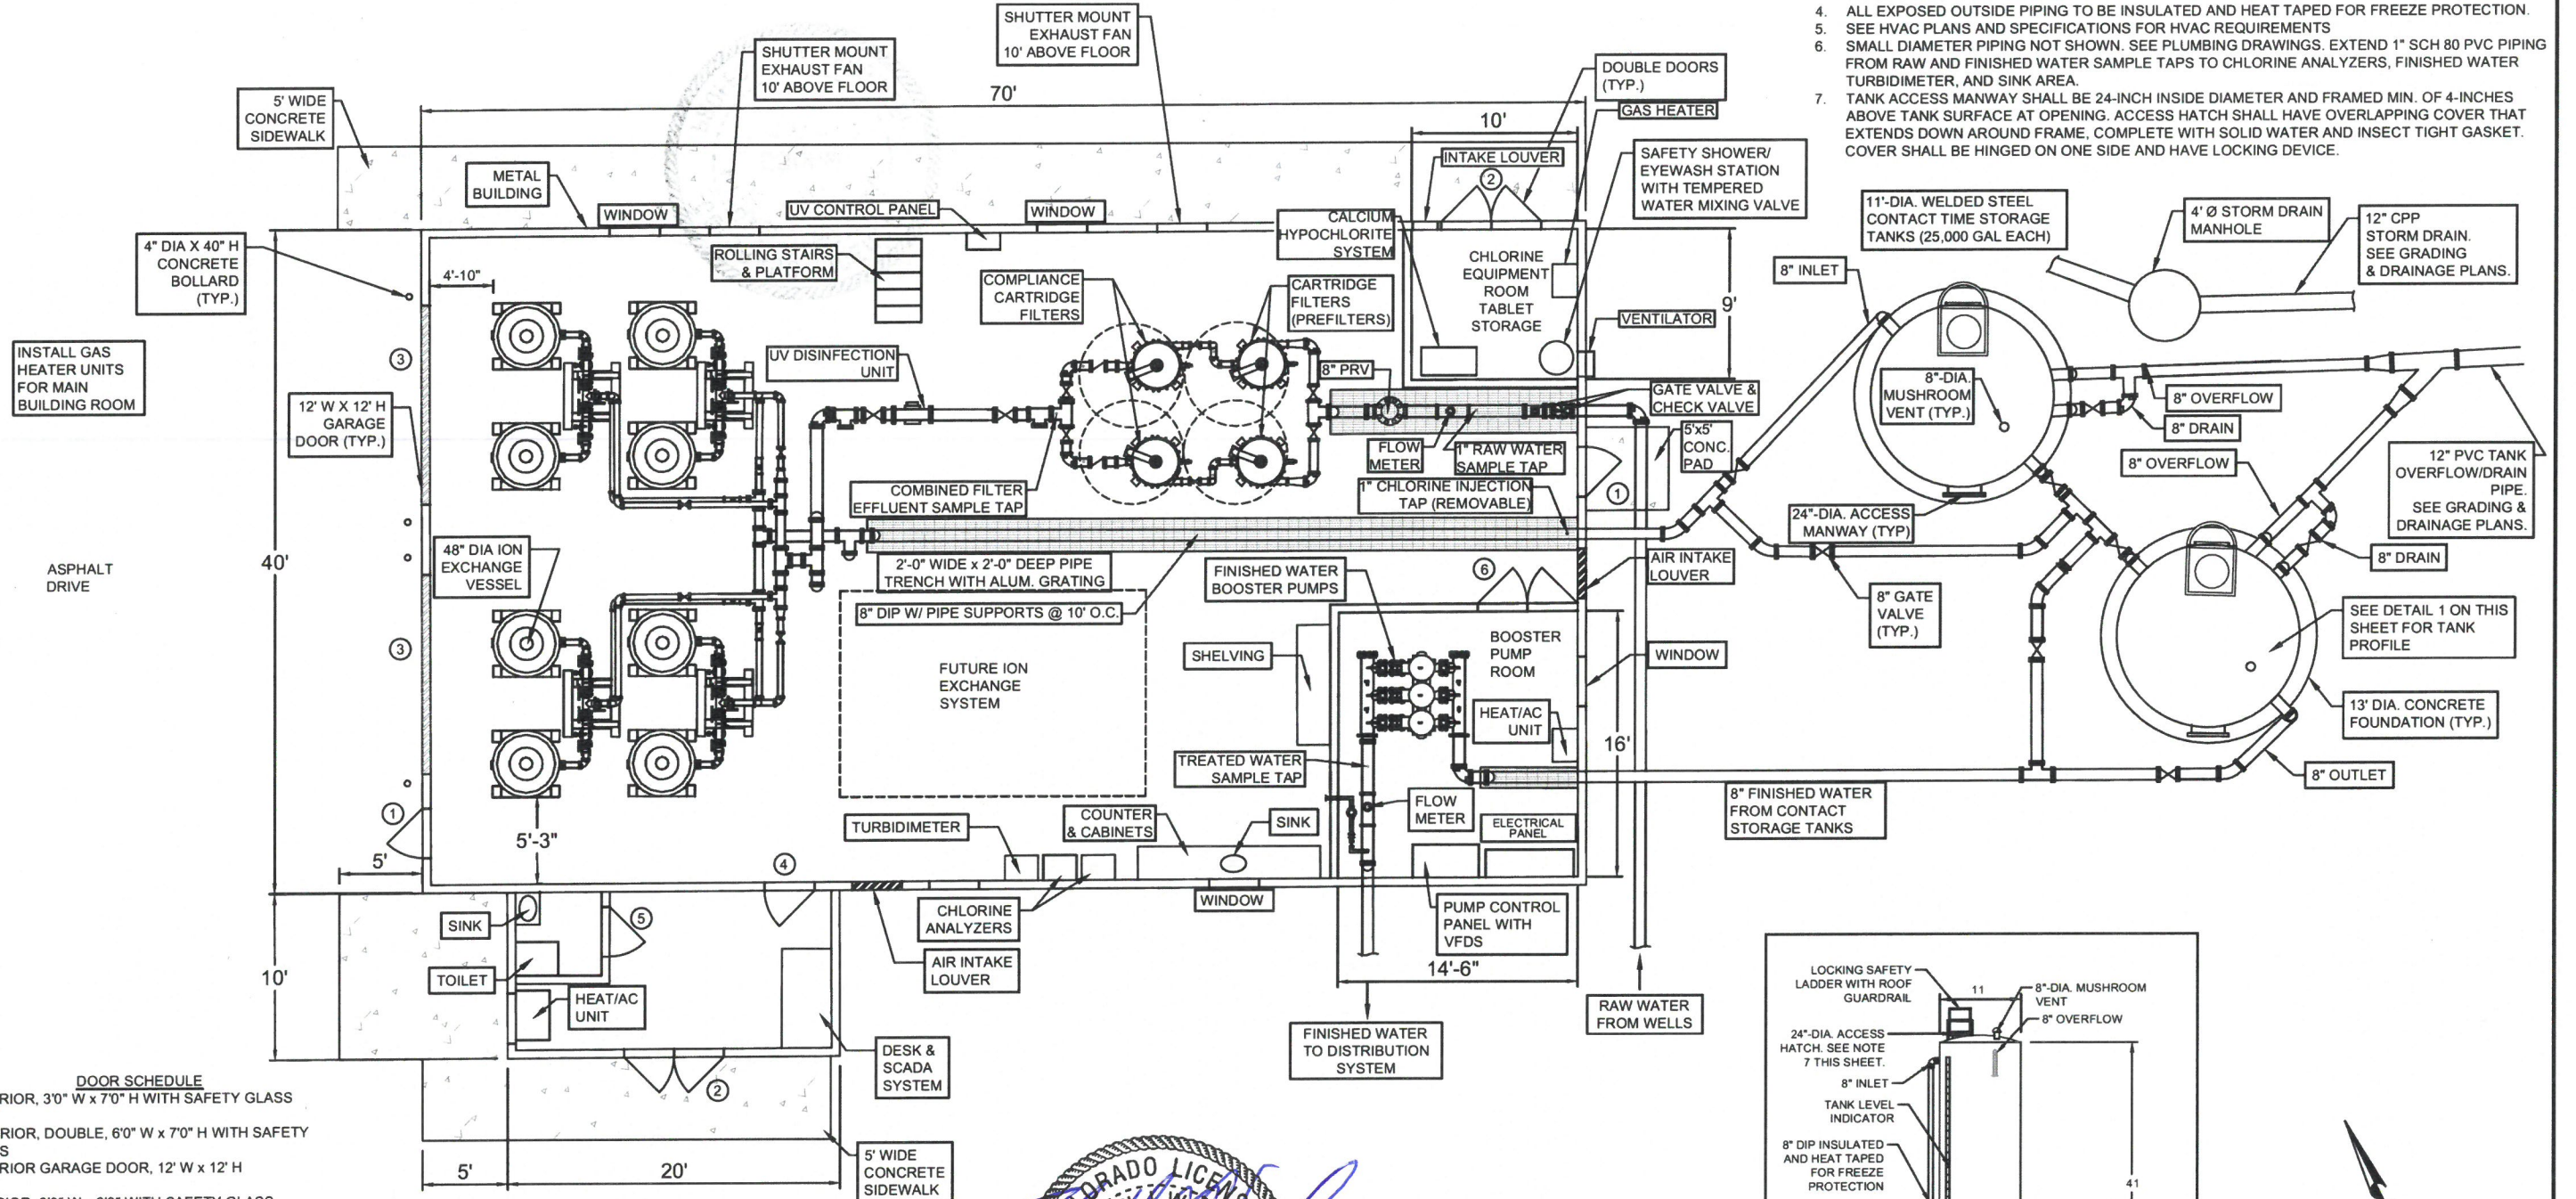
4. ALL EXPOSED OUTSIDE PIPING TO BE INSULATED AND HEAT TAPED FOR FREEZE PROTECTION.
5. SEE HVAC PLANS AND SPECIFICATIONS FOR HVAC REQUIREMENTS
6. SMALL DIAMETER PIPING NOT SHOWN. SEE PLUMBING DRAWINGS. EXTEND 1" SCH 80 PVC PIPING FROM RAW AND FINISHED WATER SAMPLE TAPS TO CHLORINE ANALYZERS, FINISHED WATER TURBIDIMETER, AND SINK AREA.
7. TANK ACCESS MANWAY SHALL BE 24-INCH INSIDE DIAMETER AND FRAMED MIN. OF 4-INCHES ABOVE TANK SURFACE AT OPENING. ACCESS HATCH SHALL HAVE OVERLAPPING COVER THAT EXTENDS DOWN AROUND FRAME, COMPLETE WITH SOLID WATER AND INSECT TIGHT GASKET. COVER SHALL BE HINGED ON ONE SIDE AND HAVE LOCKING DEVICE.

SHUTTER MOUNT EXHAUST FAN 10' ABOVE FLOOR
SHUTTER MOUNT EXHAUST FAN 10' ABOVE FLOOR
70'
DOUBLE DOORS (TYP.)
GAS HEATER
10'
5' WIDE CONCRETE SIDEWALK
METAL BUILDING
WINDOW
UV CONTROL PANEL
WINDOW
INTAKE LOUVER
2
SAFETY SHOWER/ EYEWASH STATION WITH TEMPERED WATER MIXING VALVE
11'-DIA. WELDED STEEL CONTACT TIME STORAGE TANKS (25,000 GAL EACH)
4' Ø STORM DRAIN MANHOLE
12" CPP STORM DRAIN. SEE GRADING & DRAINAGE PLANS.
4" DIA X 40" H CONCRETE BOLLARD (TYP.)
ROLLING STAIRS & PLATFORM
CALCIUM HYPOCHLORITE SYSTEM
CHLORINE EQUIPMENT ROOM TABLET STORAGE
8" INLET
4'-10"
COMPLIANCE CARTRIDGE FILTERS
CARTRIDGE FILTERS (PREFILTERS)
VENTILATOR
9'
INSTALL GAS HEATER UNITS FOR MAIN BUILDING ROOM
3
UV DISINFECTION UNIT
8" PRV
8"-DIA. MUSHROOM VENT (TYP.)
8" OVERFLOW
GATE VALVE & CHECK VALVE
12' W X 12' H GARAGE DOOR (TYP.)
FLOW METER
1" RAW WATER SAMPLE TAP
5'x5' CONC. PAD
8" DRAIN
8" OVERFLOW
12" PVC TANK OVERFLOW/DRAIN PIPE. SEE GRADING & DRAINAGE PLANS.
COMBINED FILTER EFFLUENT SAMPLE TAP
1" CHLORINE INJECTION TAP (REMOVABLE)
1
24"-DIA. ACCESS MANWAY (TYP)
48" DIA ION EXCHANGE VESSEL
8" DRAIN
ASPHALT DRIVE
40'
2'-0" WIDE x 2'-0" DEEP PIPE TRENCH WITH ALUM. GRATING
FINISHED WATER BOOSTER PUMPS
6
AIR INTAKE LOUVER
8" DIP W/ PIPE SUPPORTS @ 10' O.C.
8" GATE VALVE (TYP.)
SEE DETAIL 1 ON THIS SHEET FOR TANK PROFILE
3
SHELVING
BOOSTER PUMP ROOM
FUTURE ION EXCHANGE SYSTEM
WINDOW
HEAT/AC UNIT
13' DIA. CONCRETE FOUNDATION (TYP.)
16'
TREATED WATER SAMPLE TAP
8" OUTLET
8" FINISHED WATER FROM CONTACT STORAGE TANKS
1
FLOW METER
ELECTRICAL PANEL
5'-3"
TURBIDIMETER
COUNTER & CABINETS
SINK
5'
4
WINDOW
CHLORINE ANALYZERS
PUMP CONTROL PANEL WITH VFDS
SINK
5
10'
TOILET
AIR INTAKE LOUVER
14'-6"
HEAT/AC UNIT
RAW WATER FROM WELLS
FINISHED WATER TO DISTRIBUTION SYSTEM
LOCKING SAFETY LADDER WITH ROOF GUARDRAIL
11
8"-DIA. MUSHROOM VENT
8" OVERFLOW
24"-DIA. ACCESS HATCH. SEE NOTE 7 THIS SHEET.
8" INLET
TANK LEVEL INDICATOR
8" DIP INSULATED AND HEAT TAPED FOR FREEZE PROTECTION
41
DESK & SCADA SYSTEM
DOOR SCHEDULE
RIOR, 3'0" W x 7'0" H WITH SAFETY GLASS
2
RIOR, DOUBLE, 6'0" W x 7'0" H WITH SAFETY S
RIOR GARAGE DOOR, 12' W x 12' H
5'
20'
5' WIDE CONCRETE SIDEWALK
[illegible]RADO LICEN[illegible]